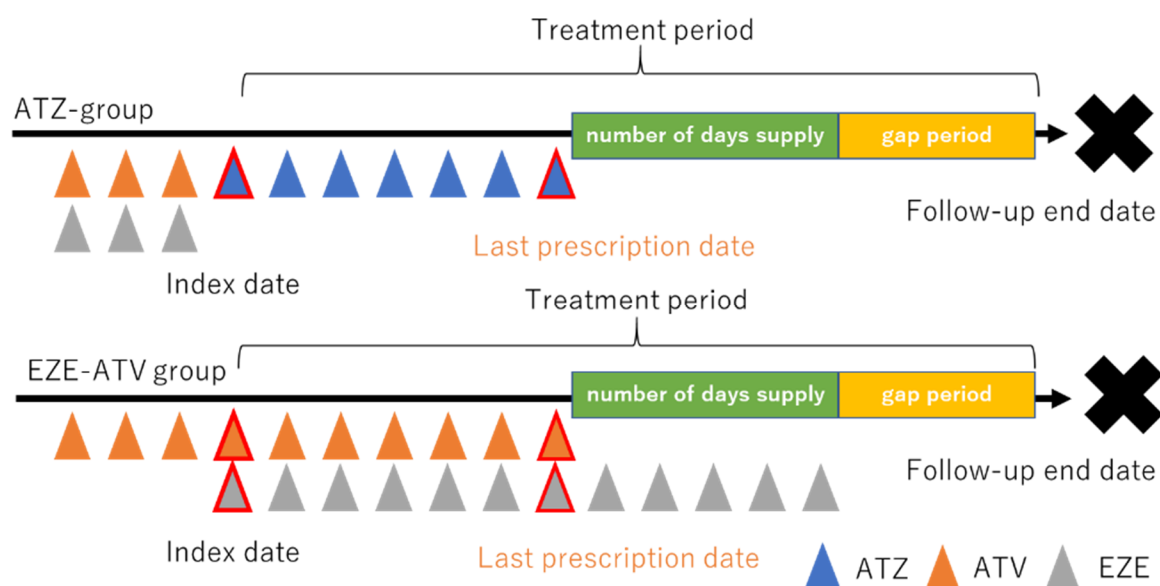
Treatment period

ATZ-group

number of days supply

gap period

Follow-up end date

Last prescription date

Index date

Treatment period

EZE-ATV group

number of days supply

gap period

Follow-up end date

Index date

Last prescription date

ATZ ATV EZE